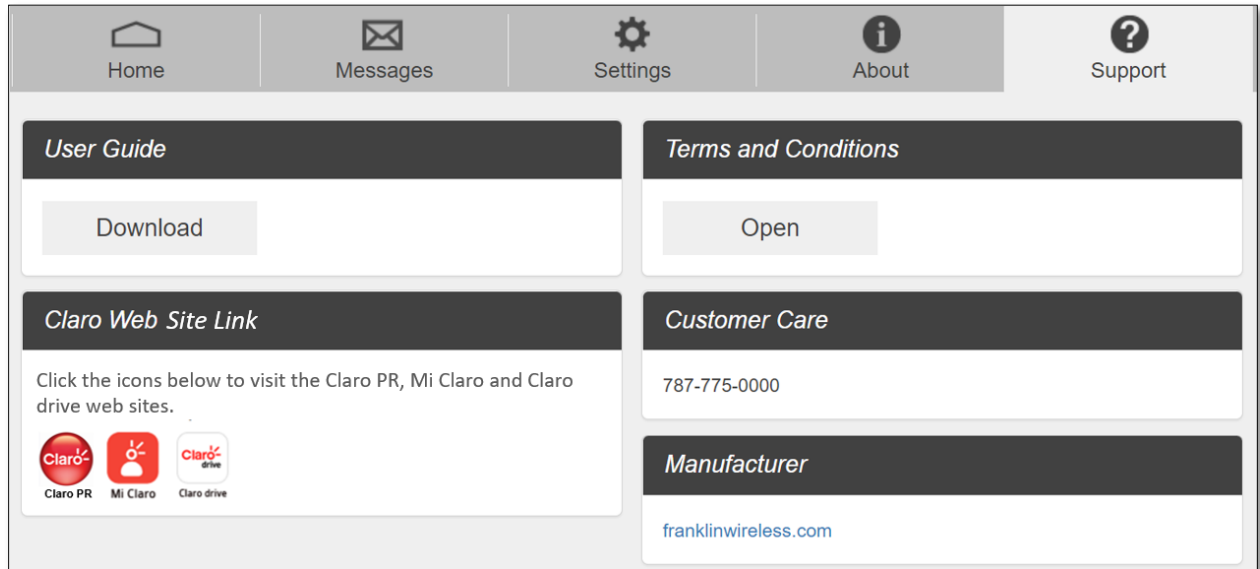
Home Messages Settings About Support

User Guide

Download

Terms and Conditions

Open

Claro Web Site Link

Click the icons below to visit the Claro PR, Mi Claro and Claro drive web sites.

Claro

Claro PR

Mi Claro

Claro drive

Claro drive

Customer Care

787-775-0000

Manufacturer

franklinwireless.com